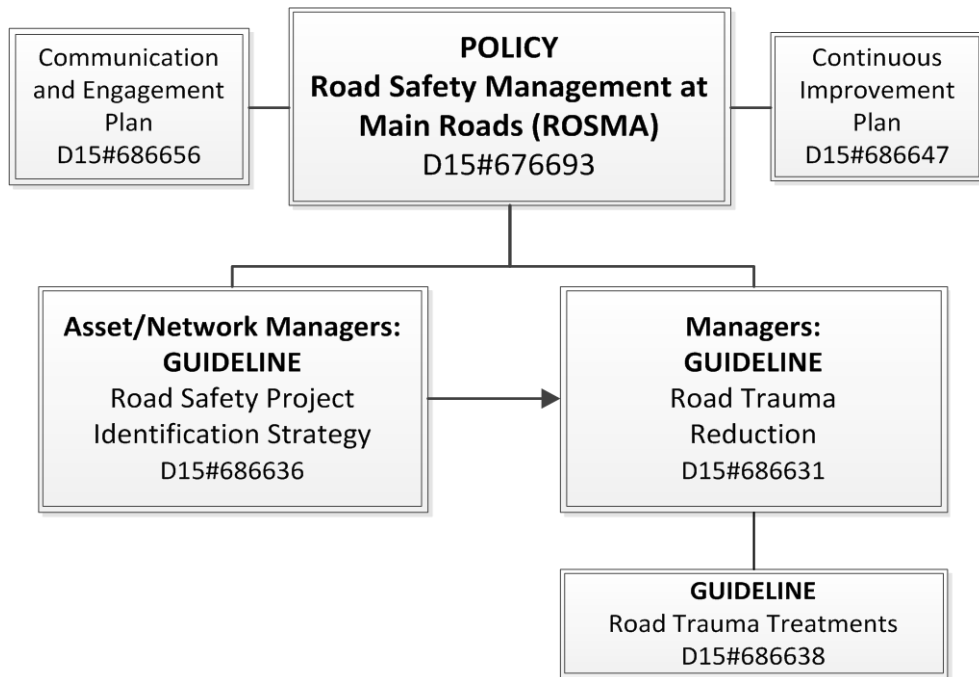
Communication and Engagement Plan
D15#686656

POLICY
Road Safety Management at Main Roads (ROSMA)
D15#676693

Continuous Improvement Plan
D15#686647

Asset/Network Managers:
GUIDELINE
Road Safety Project Identification Strategy
D15#686636

Managers:
GUIDELINE
Road Trauma Reduction
D15#686631

GUIDELINE
Road Trauma Treatments
D15#686638